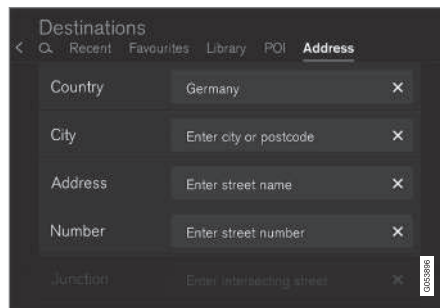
Destinations

< Recent Favourites Library POI Address

Country Germany ×

City Enter city or postcode ×

Address Enter street name ×

Number Enter street number ×

Junction Enter intersecting street ×

G053896